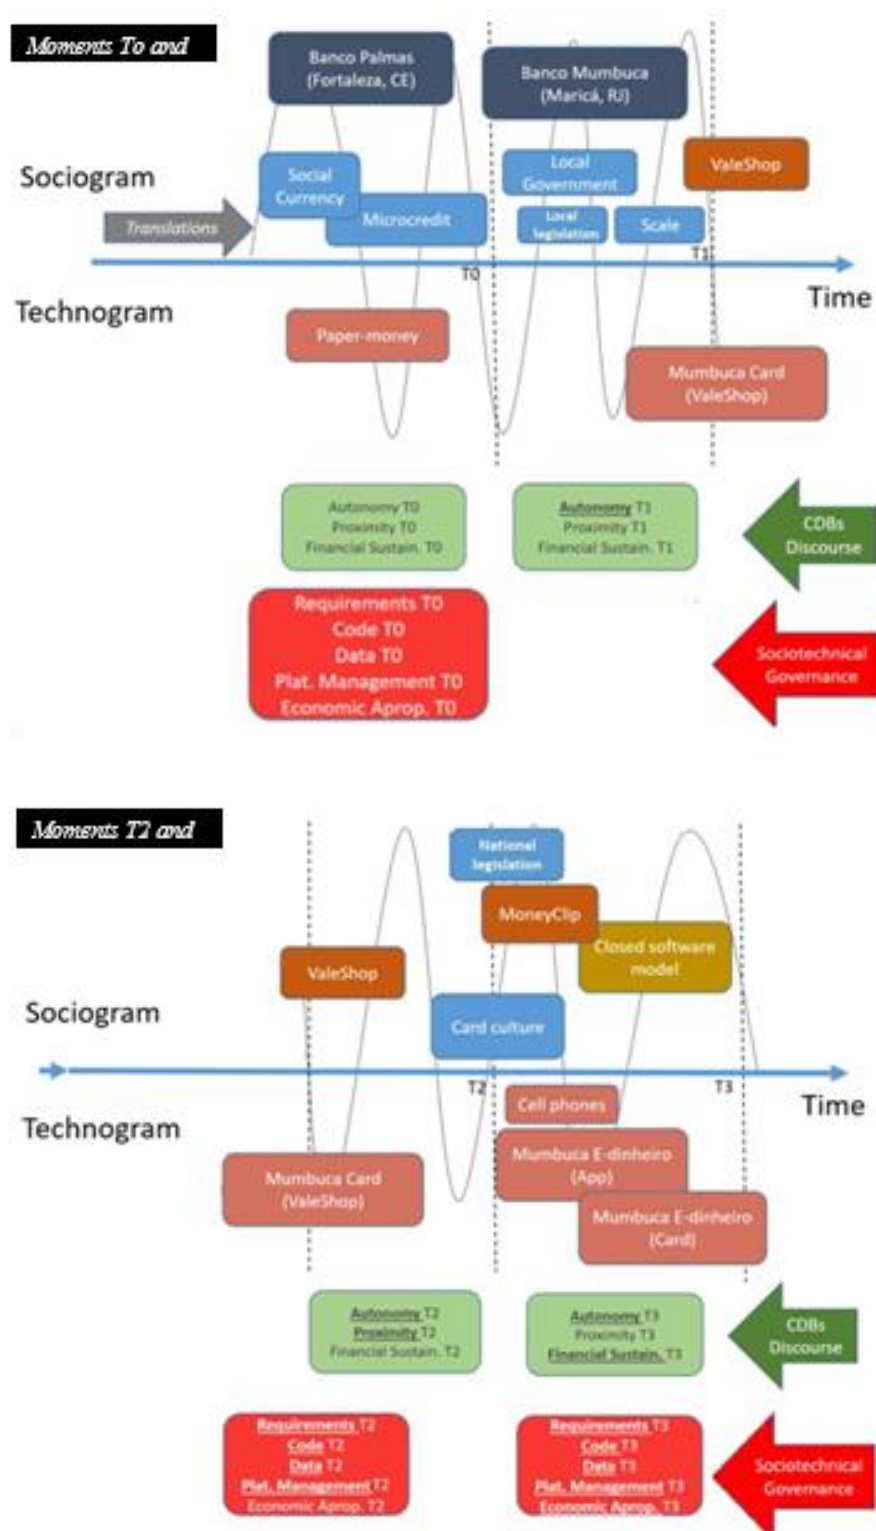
Moments To and

Banco Palmas (Fortaleza, CE)

Banco Mumbuca (Maricá, RJ)

Sociogram

Social Currency

Microcredit

Local Government

ValeShop

Translations

Local legislation

Scale

T0

T1

Time

Technogram

Paper-money

Mumbuca Card (ValeShop)

Autonomy T0
Proximity T0
Financial Sustain. T0

Autonomy T1
Proximity T1
Financial Sustain. T1

CDBs Discourse

Requirements T0
Code T0
Data T0
Plat. Management T0
Economic Aprop. T0

Sociotechnical Governance

Moments T2 and

National legislation

MoneyClip

Closed software model

ValeShop

Sociogram

Card culture

T2

T3

Time

Cell phones

Technogram

Mumbuca E-dinheiro (App)

Mumbuca Card (ValeShop)

Mumbuca E-dinheiro (Card)

Autonomy T2
Proximity T2
Financial Sustain. T2

Autonomy T3
Proximity T3
Financial Sustain. T3

CDBs Discourse

Requirements T2
Code T2
Data T2
Plat. Management T2
Economic Aprop. T2

Requirements T3
Code T3
Data T3
Plat. Management T3
Economic Aprop. T3

Sociotechnical Governance